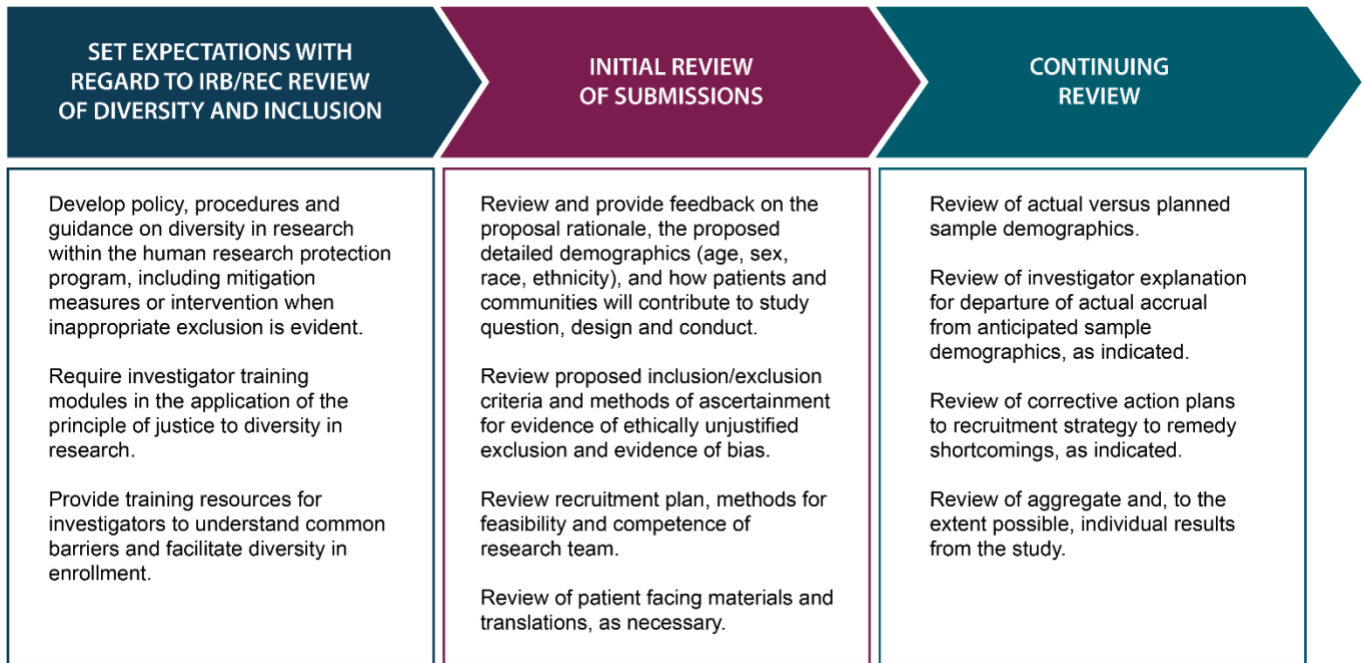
SET EXPECTATIONS WITH REGARD TO IRB/REC REVIEW OF DIVERSITY AND INCLUSION

Develop policy, procedures and guidance on diversity in research within the human research protection program, including mitigation measures or intervention when inappropriate exclusion is evident.

Require investigator training modules in the application of the principle of justice to diversity in research.

Provide training resources for investigators to understand common barriers and facilitate diversity in enrollment.

INITIAL REVIEW OF SUBMISSIONS

Review and provide feedback on the proposal rationale, the proposed detailed demographics (age, sex, race, ethnicity), and how patients and communities will contribute to study question, design and conduct.

Review proposed inclusion/exclusion criteria and methods of ascertainment for evidence of ethically unjustified exclusion and evidence of bias.

Review recruitment plan, methods for feasibility and competence of research team.

Review of patient facing materials and translations, as necessary.

CONTINUING REVIEW

Review of actual versus planned sample demographics.

Review of investigator explanation for departure of actual accrual from anticipated sample demographics, as indicated.

Review of corrective action plans to recruitment strategy to remedy shortcomings, as indicated.

Review of aggregate and, to the extent possible, individual results from the study.